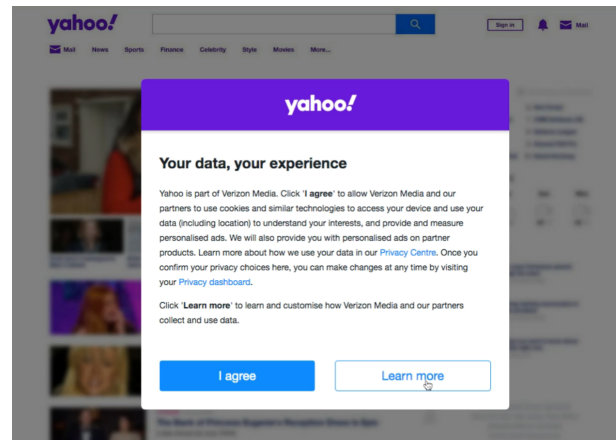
yahoo!

Sign in

Mail

Mail News Sports Finance Celebrity Style Movies More...

yahoo!

Your data, your experience

Yahoo is part of Verizon Media. Click '**I agree**' to allow Verizon Media and our partners to use cookies and similar technologies to access your device and use your data (including location) to understand your interests, and provide and measure personalised ads. We will also provide you with personalised ads on partner products. Learn more about how we use your data in our Privacy Centre. Once you confirm your privacy choices here, you can make changes at any time by visiting your Privacy dashboard.

Click '**Learn more**' to learn and customise how Verizon Media and our partners collect and use data.

I agree

Learn more